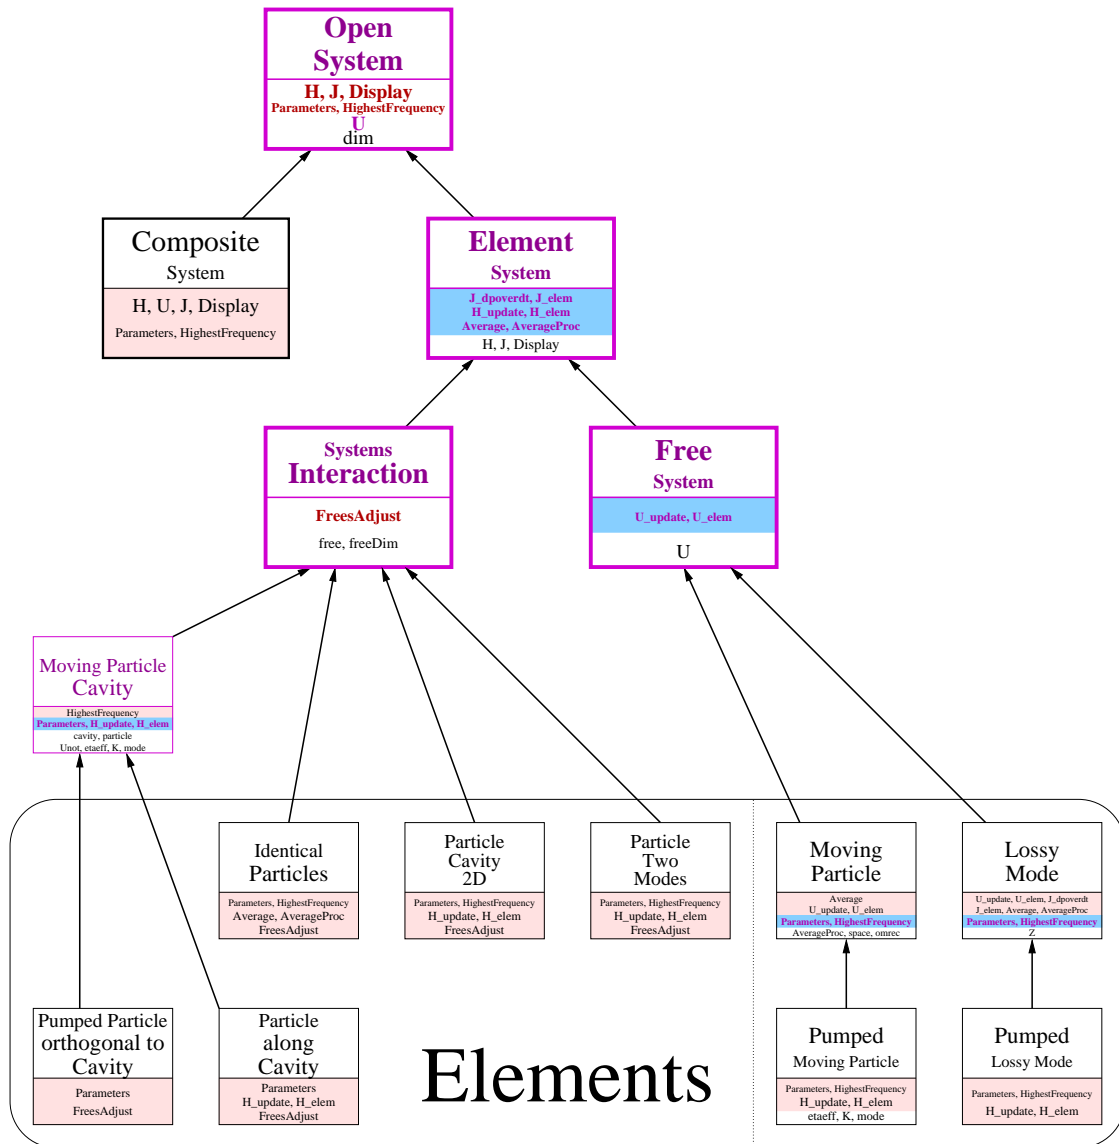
Open System

H, J, Display
Parameters, HighestFrequency
U
dim

Composite
System

H, U, J, Display
Parameters, HighestFrequency

Element
System

J_dpoverdt, J_elem
H_update, H_elem
Average, AverageProc
H, J, Display

Systems
Interaction

FreesAdjust
free, freeDim

Free
System

U_update, U_elem
U

Moving Particle
Cavity

HighestFrequency
Parameters, H_update, H_elem
cavity, particle
Unot, etaeff, K, mode

Identical
Particles

Parameters, HighestFrequency
Average, AverageProc
FreesAdjust

Particle
Cavity
2D

Parameters, HighestFrequency
H_update, H_elem
FreesAdjust

Particle
Two
Modes

Parameters, HighestFrequency
H_update, H_elem
FreesAdjust

Moving
Particle

Average
U_update, U_elem
Parameters, HighestFrequency
AverageProc, space, omrec

Lossy
Mode

U_update, U_elem, J_dpoverdt
J_elem, Average, AverageProc
Parameters, HighestFrequency
Z

Pumped Particle
orthogonal to
Cavity

Parameters
FreesAdjust

Particle
along
Cavity

Parameters
H_update, H_elem
FreesAdjust

Elements

Pumped
Moving Particle

Parameters, HighestFrequency
H_update, H_elem
etaeff, K, mode

Pumped
Lossy Mode

Parameters, HighestFrequency
H_update, H_elem